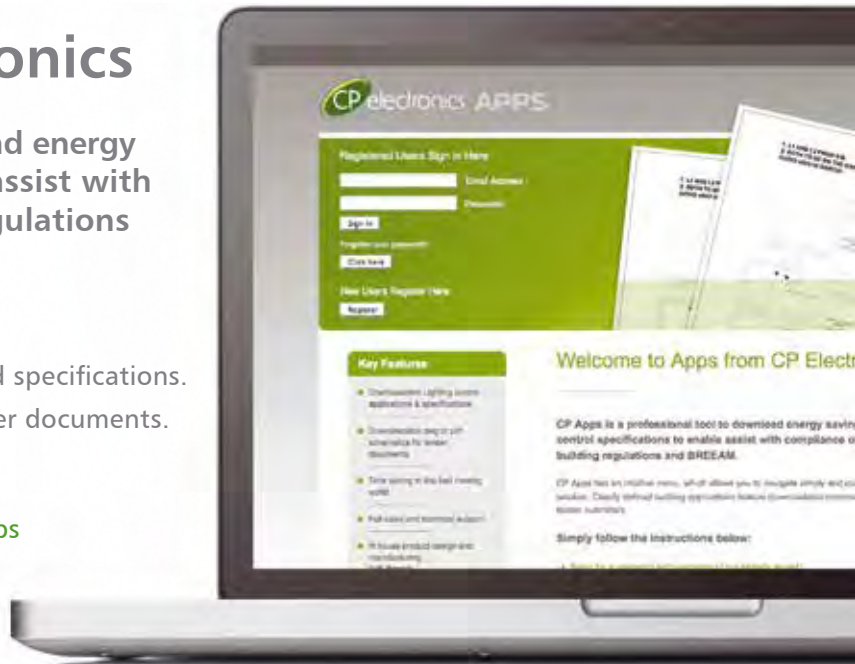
onics

nd energy
assist with
gulations

d specifications.

er documents.

ps

CP electronics APPS

Registered Users Sign in Here

Email Address

Password

Sign in

Forgotten your password?

Click here

New Users Register Here

Register

Key Features

Downloadable lighting control applications & specifications

Downloadable dwg or pdf schematics for tender documents

Time saving in the bid making world

Full sales and technical support

In house product design and manufacturing

Welcome to Apps from CP Electr

CP Apps is a professional tool to download energy saving control specifications to enable assist with compliance o building regulations and BREEAM.

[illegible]

Simply follow the instructions below:

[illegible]